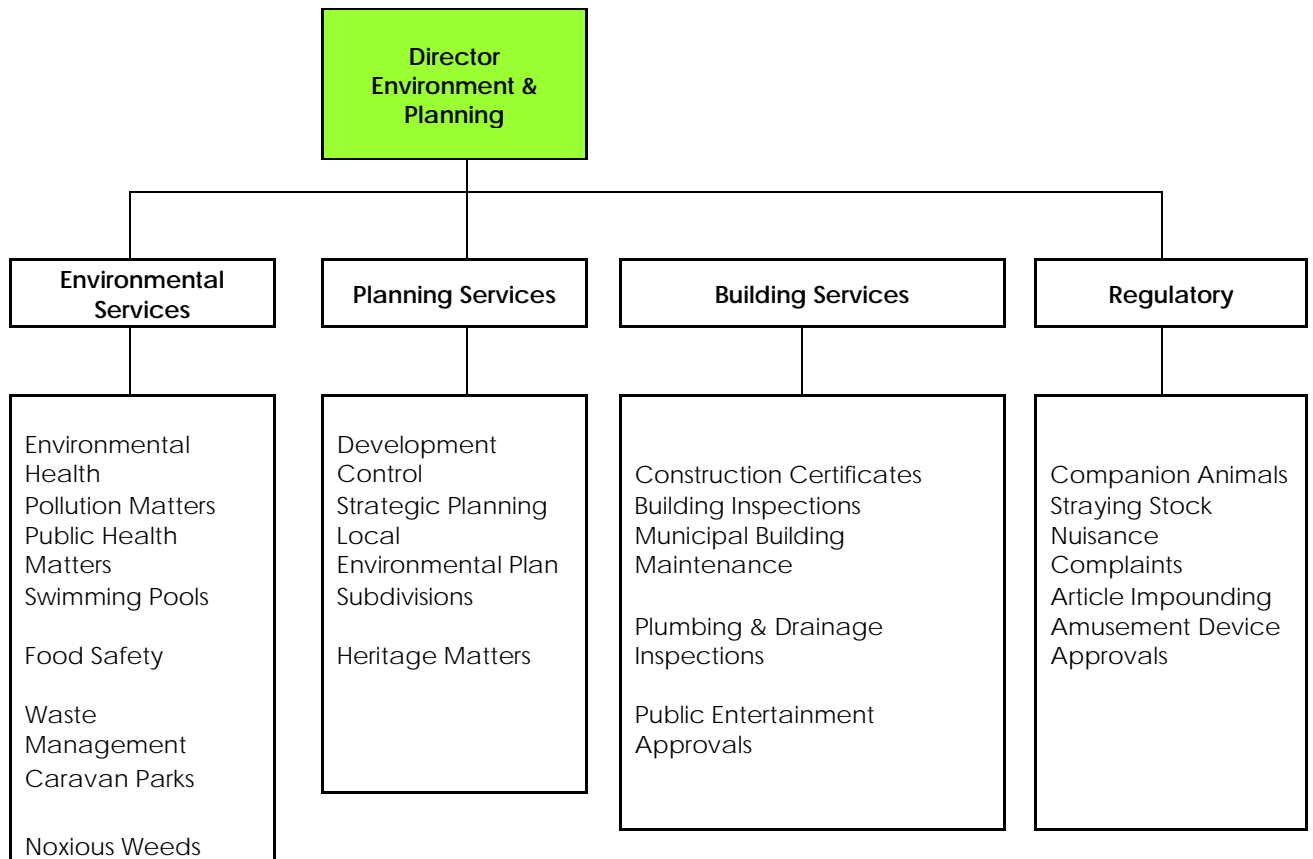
Director Environment & Planning

Environmental Services

Planning Services

Building Services

Regulatory

Environmental Health
Pollution Matters
Public Health Matters
Swimming Pools

Food Safety

Waste Management
Caravan Parks

Noxious Weeds

Development Control
Strategic Planning
Local Environmental Plan
Subdivisions

Heritage Matters

Construction Certificates
Building Inspections
Municipal Building Maintenance

Plumbing & Drainage Inspections

Public Entertainment Approvals

Companion Animals
Straying Stock
Nuisance Complaints
Article Impounding
Amusement Device Approvals